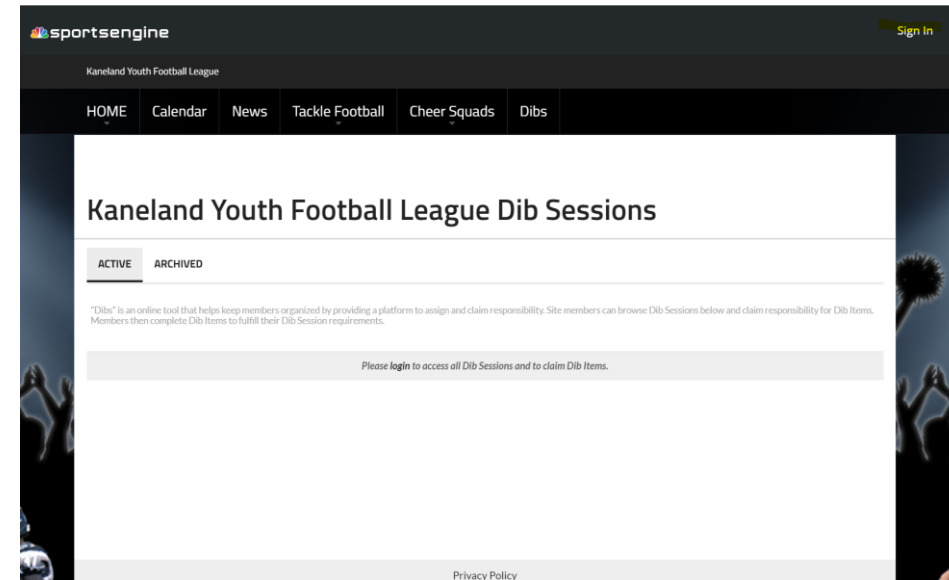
sportsengine

Sign In

Kaneland Youth Football League

HOME Calendar News Tackle Football Cheer Squads Dibs

Kaneland Youth Football League Dib Sessions

ACTIVE ARCHIVED

"Dibs" is an online tool that helps keep members organized by providing a platform to assign and claim responsibility. Site members can browse Dib Sessions below and claim responsibility for Dib Items. Members then complete Dib Items to fulfill their Dib Session requirements.

Please login to access all Dib Sessions and to claim Dib Items.

Privacy Policy